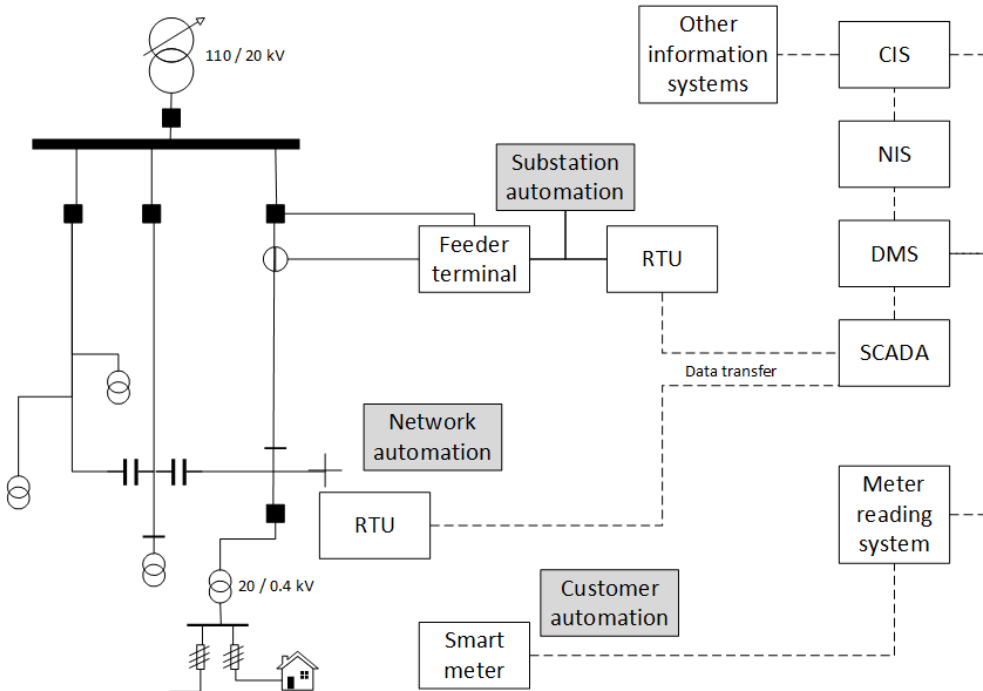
110 / 20 kV

Other information systems

CIS

NIS

Substation automation

Feeder terminal

RTU

DMS

SCADA

Data transfer

Network automation

RTU

Meter reading system

20 / 0.4 kV

Customer automation

Smart meter